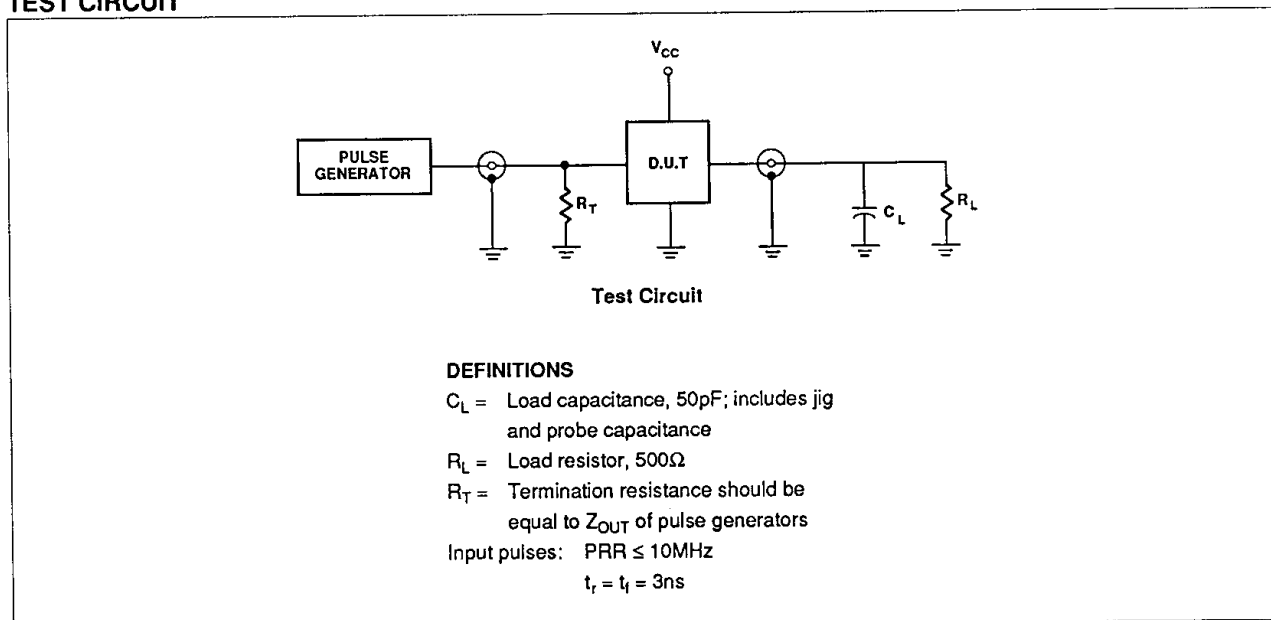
TEST CIRCUIT

$V_{CC}$

PULSE GENERATOR

$R_T$

D.U.T

$C_L$

$R_L$

Test Circuit

DEFINITIONS

$C_L$ = Load capacitance, 50pF; includes jig and probe capacitance

$R_L$ = Load resistor, 500Ω

$R_T$ = Termination resistance should be equal to $Z_{OUT}$ of pulse generators

Input pulses: PRR ≤ 10MHz

$t_r = t_f = 3ns$